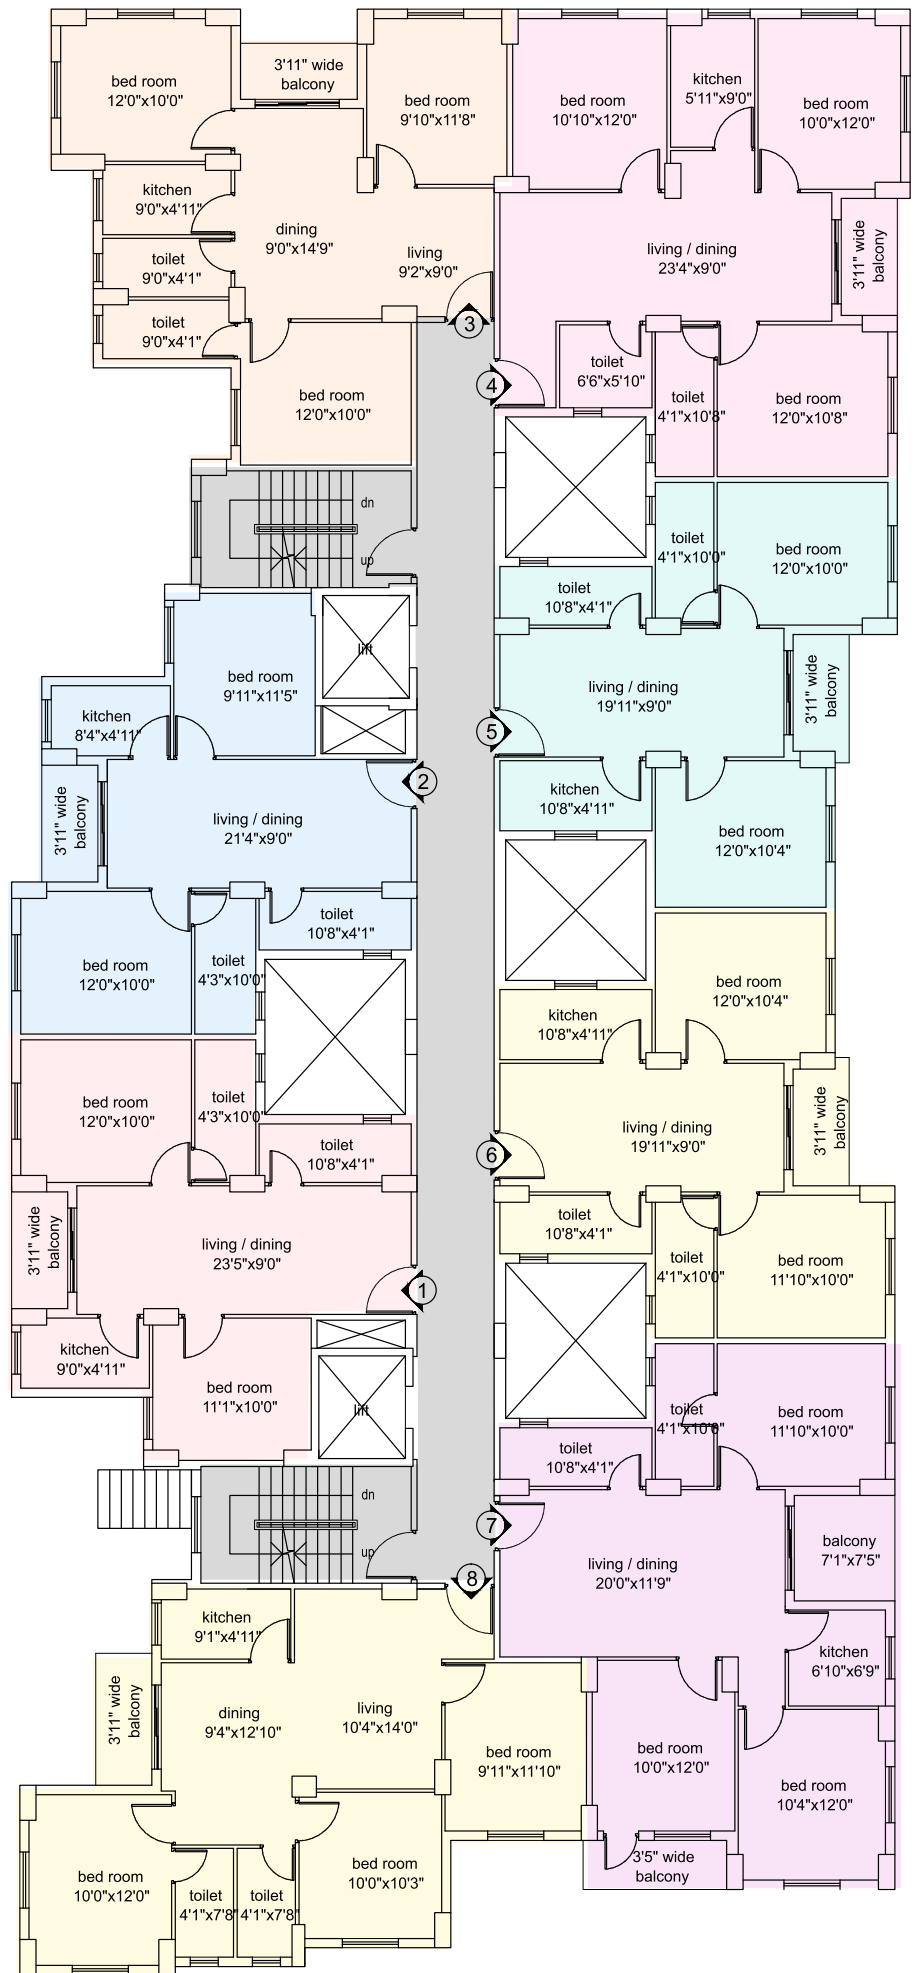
bed room
12'0"x10'0"

3'11" wide
balcony

bed room
9'10"x11'8"

bed room
10'10"x12'0"

kitchen
5'11"x9'0"

bed room
10'0"x12'0"

kitchen
9'0"x4'11"

dining
9'0"x14'9"

living
9'2"x9'0"

living / dining
23'4"x9'0"

3'11" wide
balcony

toilet
9'0"x4'1"

toilet
9'0"x4'1"

3

4

toilet
6'6"x5'10"

toilet
4'1"x10'8"

bed room
12'0"x10'8"

bed room
12'0"x10'0"

dn

up

toilet
4'1"x10'0"

bed room
12'0"x10'0"

toilet
10'8"x4'1"

bed room
9'11"x11'5"

lift

kitchen
8'4"x4'11"

living / dining
19'11"x9'0"

3'11" wide
balcony

5

2

3'11" wide
balcony

living / dining
21'4"x9'0"

kitchen
10'8"x4'11"

bed room
12'0"x10'4"

toilet
10'8"x4'1"

bed room
12'0"x10'0"

toilet
4'3"x10'0"

bed room
12'0"x10'4"

kitchen
10'8"x4'11"

bed room
12'0"x10'0"

toilet
4'3"x10'0"

living / dining
19'11"x9'0"

3'11" wide
balcony

toilet
10'8"x4'1"

6

toilet
10'8"x4'1"

toilet
4'1"x10'0"

bed room
11'10"x10'0"

3'11" wide
balcony

living / dining
23'5"x9'0"

1

kitchen
9'0"x4'11"

bed room
11'1"x10'0"

lift

toilet
4'1"x10'0"

bed room
11'10"x10'0"

toilet
10'8"x4'1"

dn

balcony
7'1"x7'5"

7

up

8

living / dining
20'0"x11'9"

kitchen
9'1"x4'11"

kitchen
6'10"x6'9"

3'11" wide
balcony

dining
9'4"x12'10"

living
10'4"x14'0"

bed room
9'11"x11'10"

bed room
10'0"x12'0"

bed room
10'4"x12'0"

bed room
10'0"x10'3"

3'5" wide
balcony

bed room
10'0"x12'0"

toilet
4'1"x7'8"

toilet
4'1"x7'8"